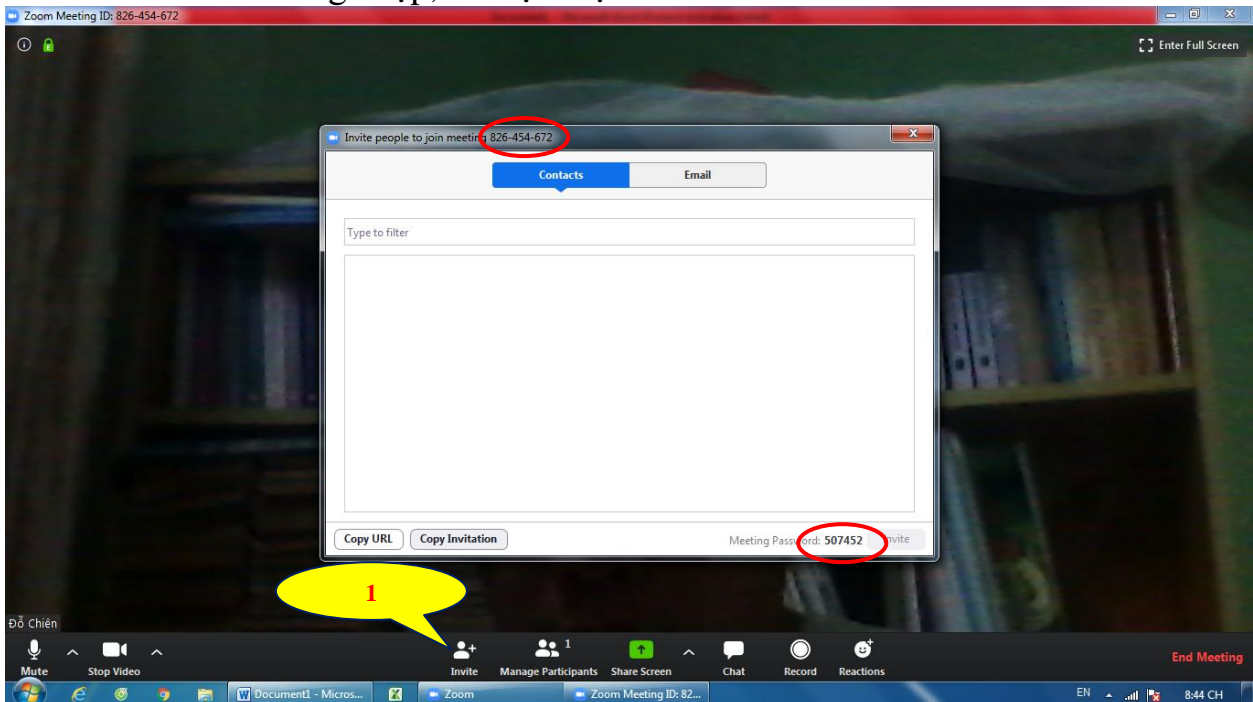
Zoom Meeting ID: 826-454-672

Enter Full Screen

Invite people to join meeting 826-454-672

Contacts

Email

Type to filter

Copy URL

Copy Invitation

Meeting Password: 507452

Invite

1

Đỗ Chiến

Mute

Stop Video

Invite

Manage Participants 1

Share Screen

Chat

Record

Reactions

End Meeting

Document1 - Micros...

Zoom

Zoom Meeting ID: 82...

EN

8:44 CH